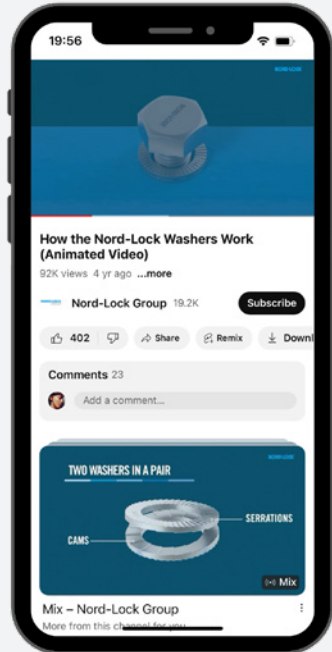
19:56

How the Nord-Lock Washers Work (Animated Video)

92K views 4 yr ago ...more

Nord-Lock Group 19.2K

Subscribe

402

Share

Remix

Downl

Comments 23

Add a comment...

TWO WASHERS IN A PAIR

SERRATIONS

CAMS

Mix

Mix – Nord-Lock Group

More from this channel for you